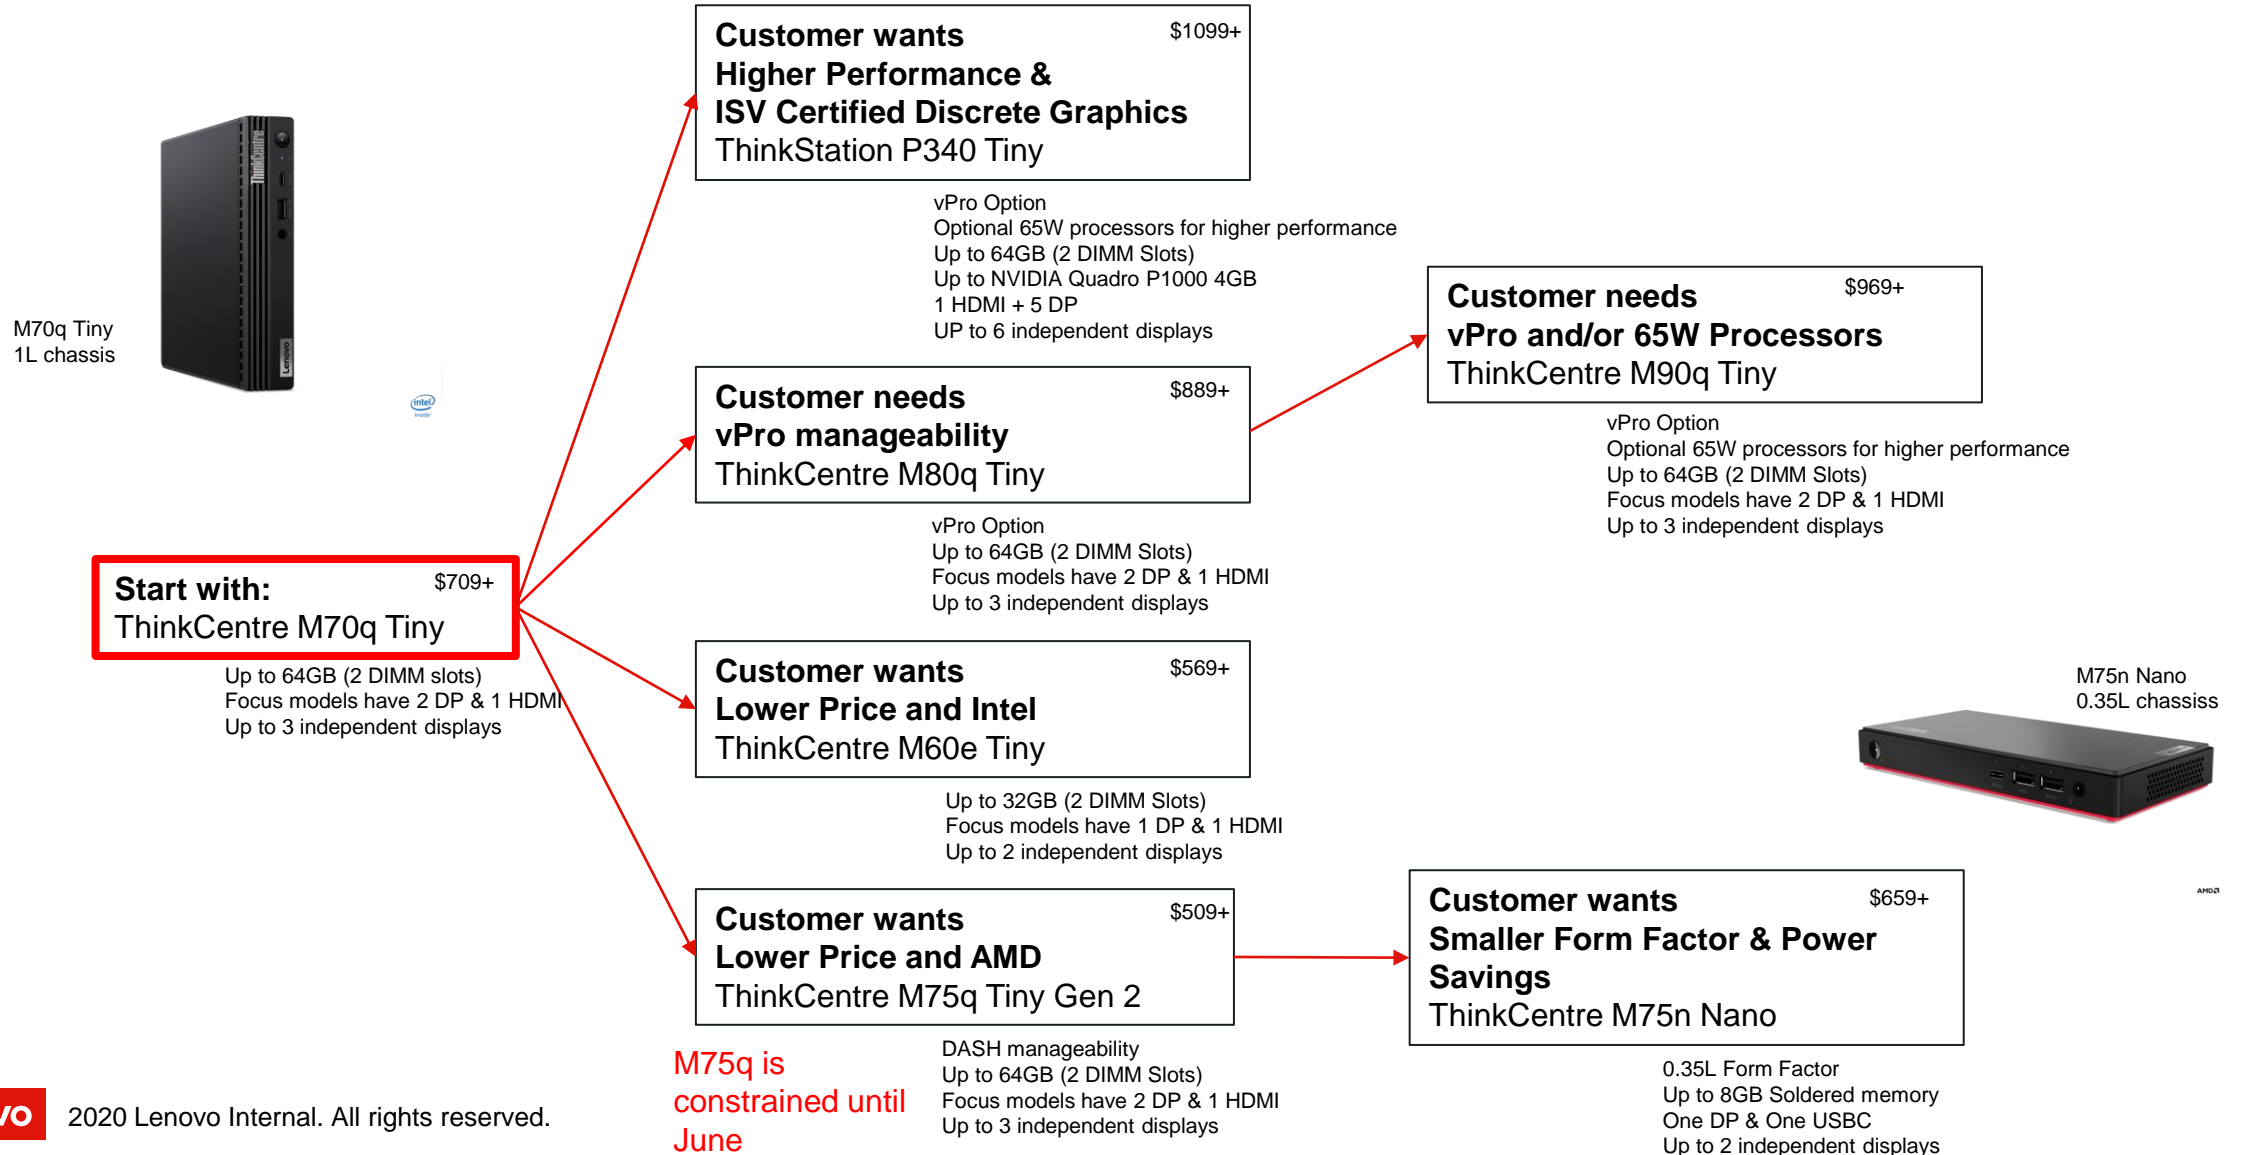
M70q Tiny
1L chassis

Start with: $709+
ThinkCentre M70q Tiny

Up to 64GB (2 DIMM slots)
Focus models have 2 DP & 1 HDMI
Up to 3 independent displays

Customer wants $1099+
Higher Performance &
ISV Certified Discrete Graphics
ThinkStation P340 Tiny

vPro Option
Optional 65W processors for higher performance
Up to 64GB (2 DIMM Slots)
Up to NVIDIA Quadro P1000 4GB
1 HDMI + 5 DP
UP to 6 independent displays

Customer needs $889+
vPro manageability
ThinkCentre M80q Tiny

vPro Option
Up to 64GB (2 DIMM Slots)
Focus models have 2 DP & 1 HDMI
Up to 3 independent displays

Customer needs $969+
vPro and/or 65W Processors
ThinkCentre M90q Tiny

vPro Option
Optional 65W processors for higher performance
Up to 64GB (2 DIMM Slots)
Focus models have 2 DP & 1 HDMI
Up to 3 independent displays

Customer wants $569+
Lower Price and Intel
ThinkCentre M60e Tiny

Up to 32GB (2 DIMM Slots)
Focus models have 1 DP & 1 HDMI
Up to 2 independent displays

M75n Nano
0.35L chassiss

Customer wants $509+
Lower Price and AMD
ThinkCentre M75q Tiny Gen 2

M75q is constrained until June

DASH manageability
Up to 64GB (2 DIMM Slots)
Focus models have 2 DP & 1 HDMI
Up to 3 independent displays

Customer wants $659+
Smaller Form Factor & Power Savings
ThinkCentre M75n Nano

0.35L Form Factor
Up to 8GB Soldered memory
One DP & One USBC
Up to 2 independent displays

vo 2020 Lenovo Internal. All rights reserved.